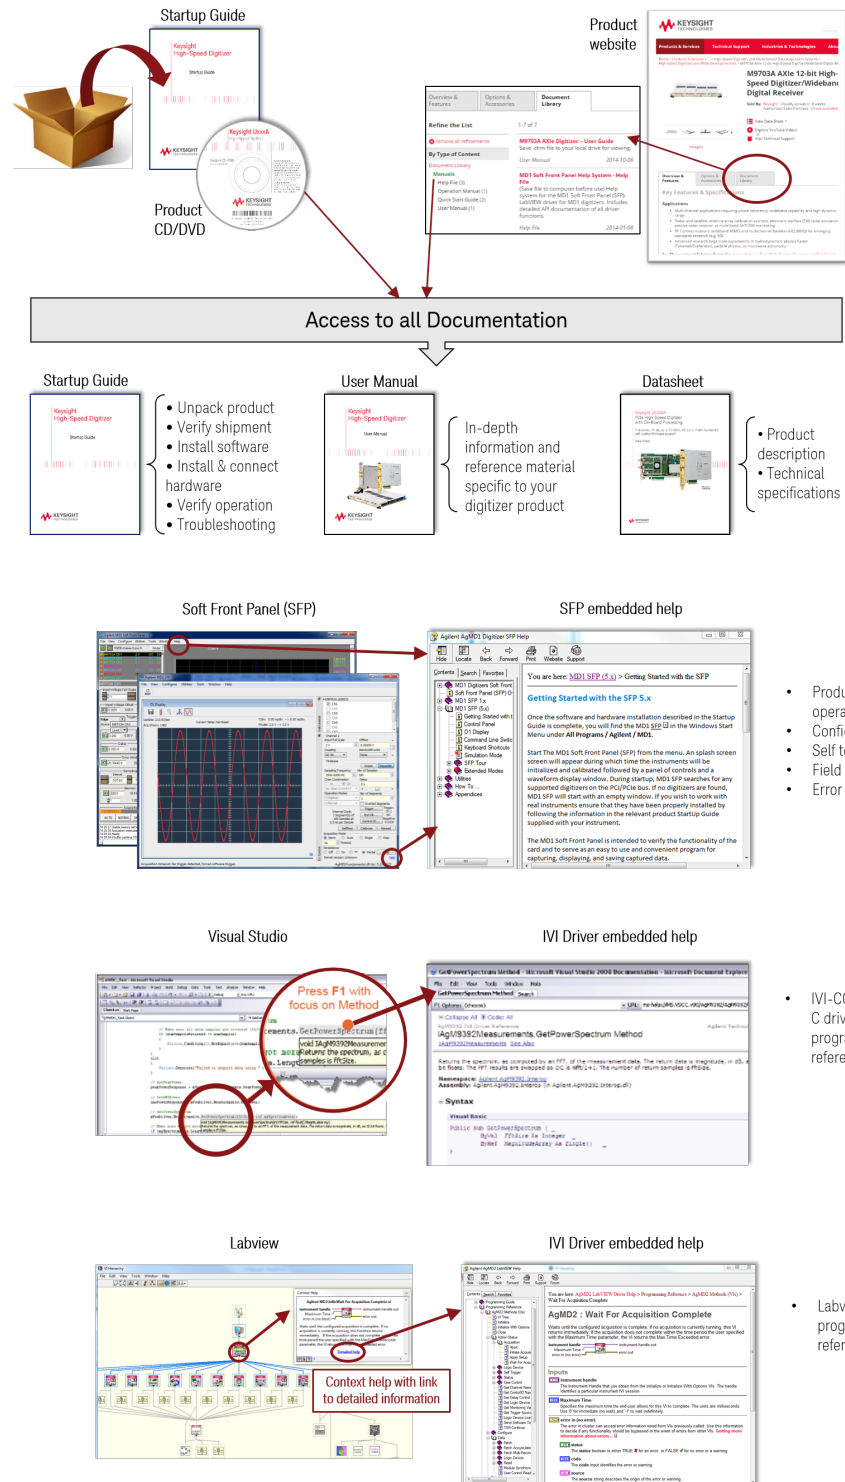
Startup Guide

Keysight
High-Speed Digitizer
Startup Guide

KEYSIGHT TECHNOLOGIES

Product CD/DVD

Keysight UxxxA

KEYSIGHT TECHNOLOGIES

Product website

KEYSIGHT TECHNOLOGIES

M9703A AXIe 12-bit High-Speed Digitizer/Wideband Digital Receiver

Overview & Features | Options & Accessories | Document Library

Refine the List

By Type of Content

Manuals

1-7 of 7

M9703A AXIe Digitizer - User Guide

User Manual 2014-10-06

MD1 Soft Front Panel Help System - Help File

Help File 2014-01-08

Access to all Documentation

Startup Guide

Keysight
High-Speed Digitizer
Startup Guide

- Unpack product
- Verify shipment
- Install software
- Install & connect hardware
- Verify operation
- Troubleshooting

User Manual

Keysight
High-Speed Digitizer
User Manual

In-depth information and reference material specific to your digitizer product

Datasheet

- Product description
- Technical specifications

Soft Front Panel (SFP)

SFP embedded help

Agilent AgMD1 Digitizer SFP Help

Hide Locate Back Forward Print Website Support

Contents Search Favorites

You are here: MD1 SFP (5.x) > Getting Started with the SFP

Getting Started with the SFP 5.x

Once the software and hardware installation described in the Startup Guide is complete, you will find the MD1 SFP in the Windows Start Menu under All Programs / Agilent / MD1.

Start The MD1 Soft Front Panel (SFP) from the menu. An splash screen screen will appear during which time the instruments will be initialized and calibrated followed by a panel of controls and a waveform display window. During startup, MD1 SFP searches for any supported digitizers on the PCI/PCIe bus. If no digitizers are found, MD1 SFP will start with an empty window. If you wish to work with real instruments ensure that they have been properly installed by following the information in the relevant product StartUp Guide supplied with your instrument.

The MD1 Soft Front Panel is intended to verify the functionality of the card and to serve as an easy to use and convenient program for capturing, displaying, and saving captured data.

- Produ
- opera
- Confi
- Self t
- Field
- Error

Visual Studio

Press F1 with focus on Method

IVI Driver embedded help

AgM9392Measurements.GetPowerSpectrum Method

Syntax

- IVI-C
C driv
progr
refere

Labview

Context help with link to detailed information

IVI Driver embedded help

AgMD2 : Wait For Acquisition Complete

- Labv
prog
refer